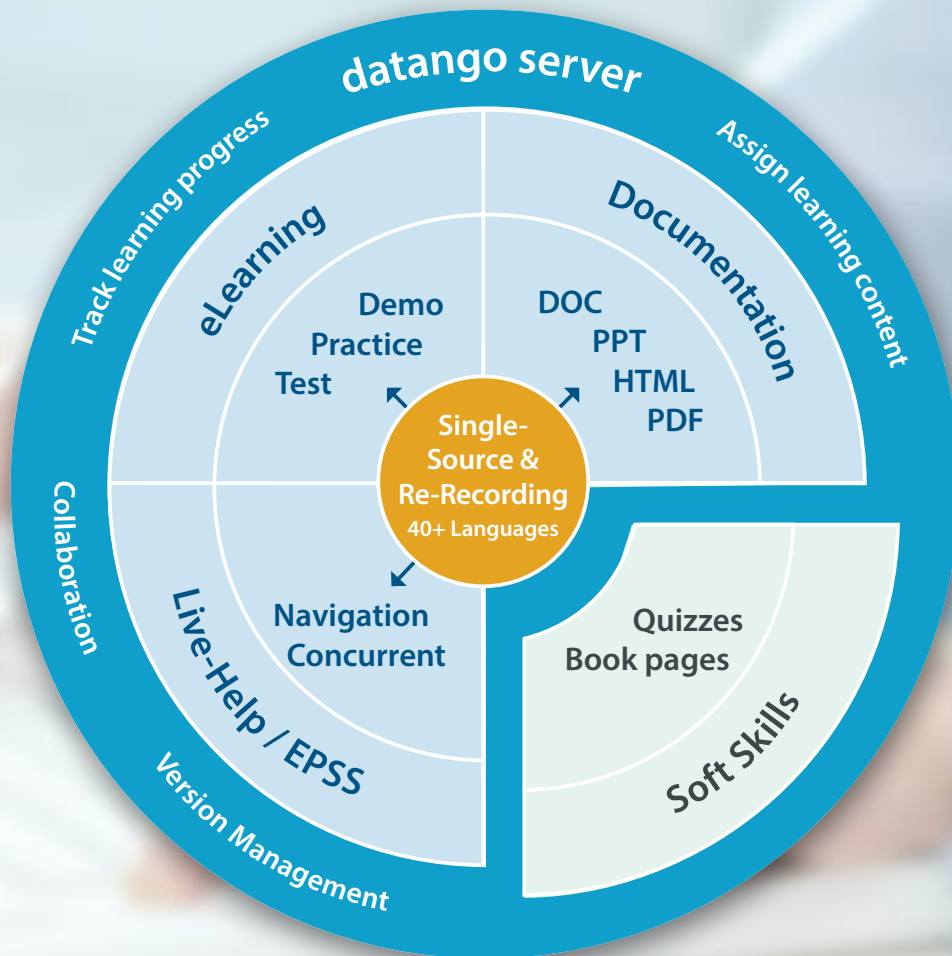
datango server

Track learning progress

Assign learning content

Collaboration

Version Management

eLearning

Demo
Practice
Test

Documentation

DOC
PPT
HTML
PDF

Single-Source & Re-Recording
40+ Languages

Live-Help / EPSS

Navigation
Concurrent

Quizzes
Book pages

Soft Skills